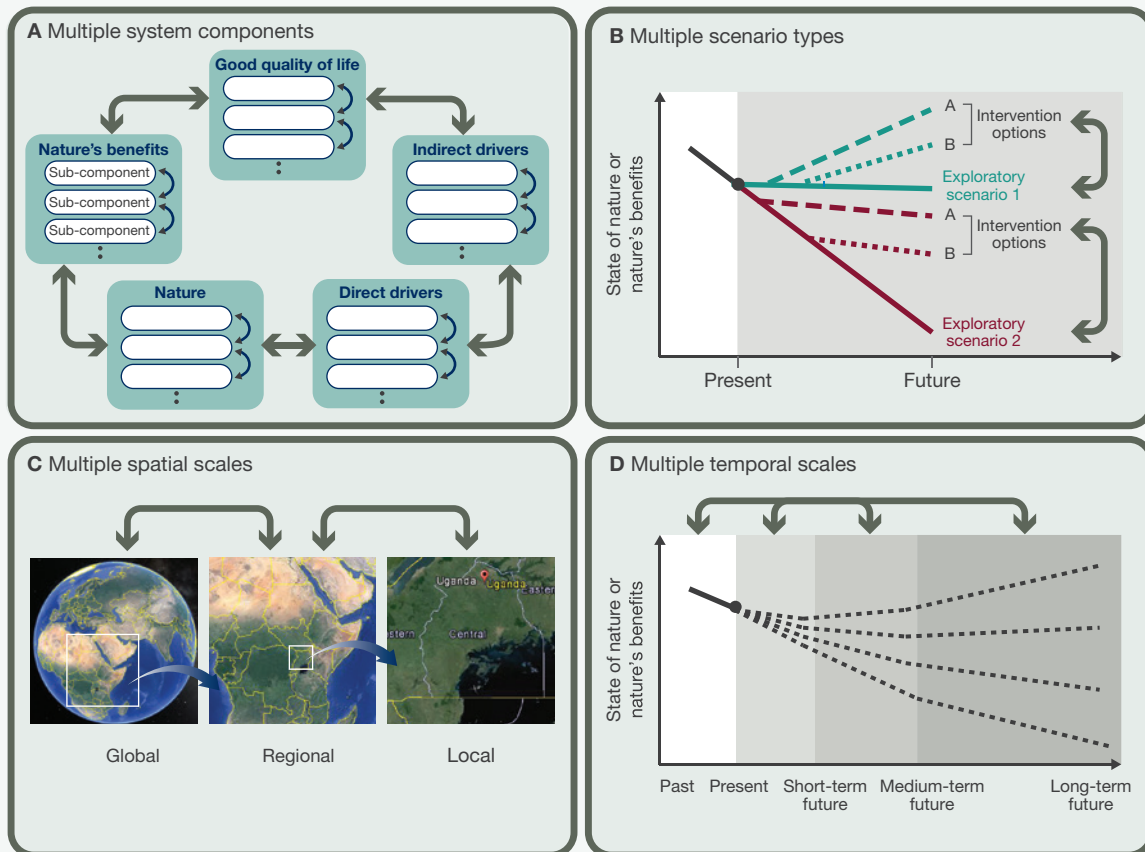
A Multiple system components

Good quality of life

Nature's benefits
Sub-component
Sub-component
Sub-component

Indirect drivers

Nature

Direct drivers

B Multiple scenario types

State of nature or nature's benefits

A
B
Intervention options
Exploratory scenario 1
A
B
Intervention options
Exploratory scenario 2

Present
Future

C Multiple spatial scales

Uganda
Uganda
Eastern
Western
Central

Global
Regional
Local

D Multiple temporal scales

State of nature or nature's benefits

Past
Present
Short-term future
Medium-term future
Long-term future